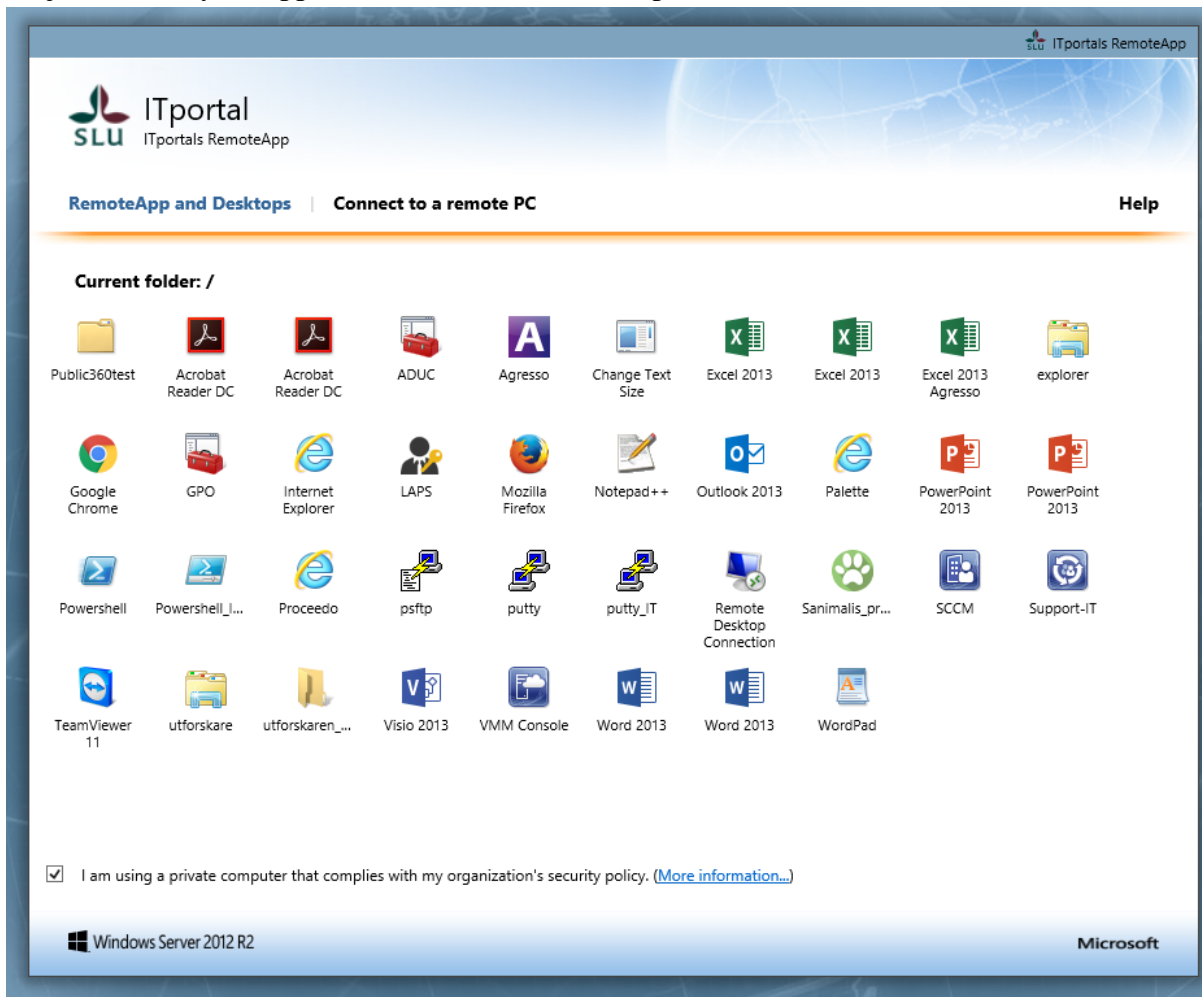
ITportals RemoteApp

SLU ITportal
ITportals RemoteApp

RemoteApp and Desktops | Connect to a remote PC

Help

Current folder: /

Public360test
Acrobat Reader DC
Acrobat Reader DC
ADUC
Agresso
Change Text Size
Excel 2013
Excel 2013
Excel 2013 Agresso
explorer

Google Chrome
GPO
Internet Explorer
LAPS
Mozilla Firefox
Notepad++
Outlook 2013
Palette
PowerPoint 2013
PowerPoint 2013

Powershell
Powershell_I...
Proceedo
psftp
putty
putty_IT
Remote Desktop Connection
Sanimalis_pr...
SCCM
Support-IT

TeamViewer 11
utforskare
utforskaren_...
Visio 2013
VMM Console
Word 2013
Word 2013
WordPad

I am using a private computer that complies with my organization's security policy. (More information...)

Windows Server 2012 R2

Microsoft